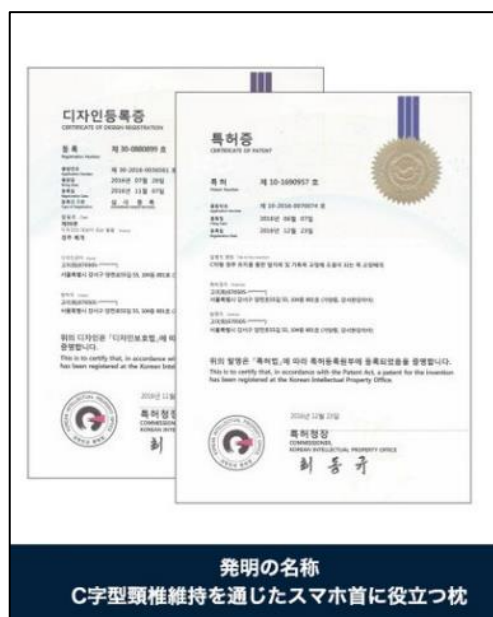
디자인등록증
CERTIFICATE OF DESIGN REGISTRATION

등 록 제 30-0880899 호

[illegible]

위의 디자인은 「디자인보호법」에 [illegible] 증명합니다.
This is to certify that, in accordance with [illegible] has been registered at the Korean Intel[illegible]

특허청장
COMMISSIONER
최

특허증
CERTIFICATE OF PATENT

특 허 제 10-1690957 호

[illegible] 제 10-2016-0070074 호
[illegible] 2016년 06월 07일
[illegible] 2016년 12월 23일

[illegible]

위의 발명은 「특허법」에 따라 특허등록원부에 등록되었음을 증명합니다.
This is to certify that, in accordance with the Patent Act, a patent for the invention has been registered at the Korean Intellectual Property Office.

2016년 12월 23일

특허청장
COMMISSIONER,
KOREAN INTELLECTUAL PROPERTY OFFICE
최 동 규

発明の名称
C字型頸椎維持を通じたスマホ首に役立つ枕